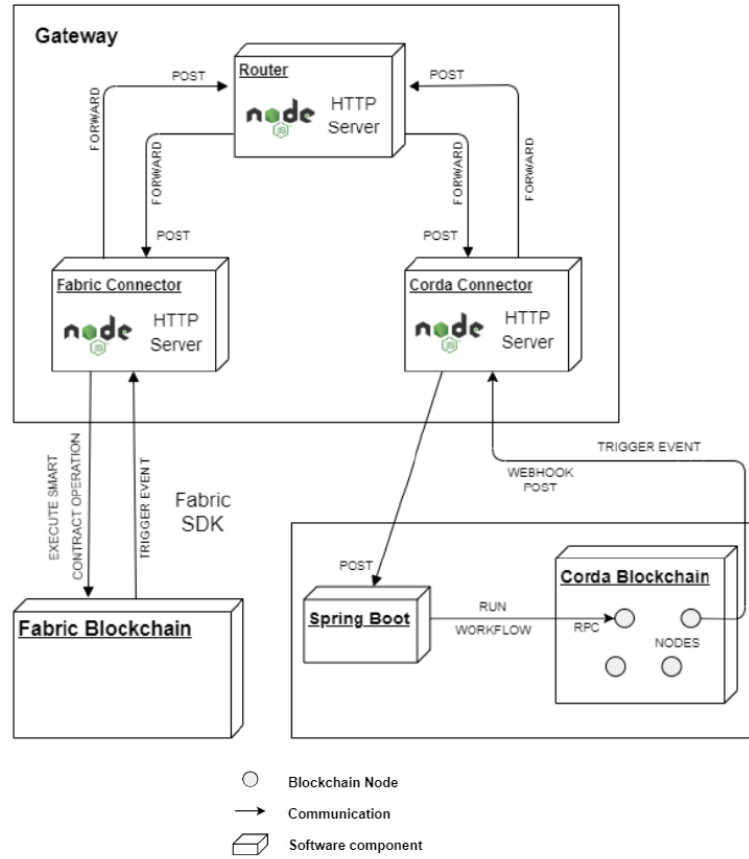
Gateway

Router
node
HTTP Server

POST
FORWARD
FORWARD
POST
POST
FORWARD
FORWARD
POST

Fabric Connector
node
HTTP Server

Corda Connector
node
HTTP Server

EXECUTE SMART CONTRACT OPERATION
TRIGGER EVENT
Fabric SDK

TRIGGER EVENT
WEBHOOK POST

POST

Fabric Blockchain

Spring Boot
RUN
WORKFLOW
RPC

Corda Blockchain
NODES

Blockchain Node
Communication
Software component